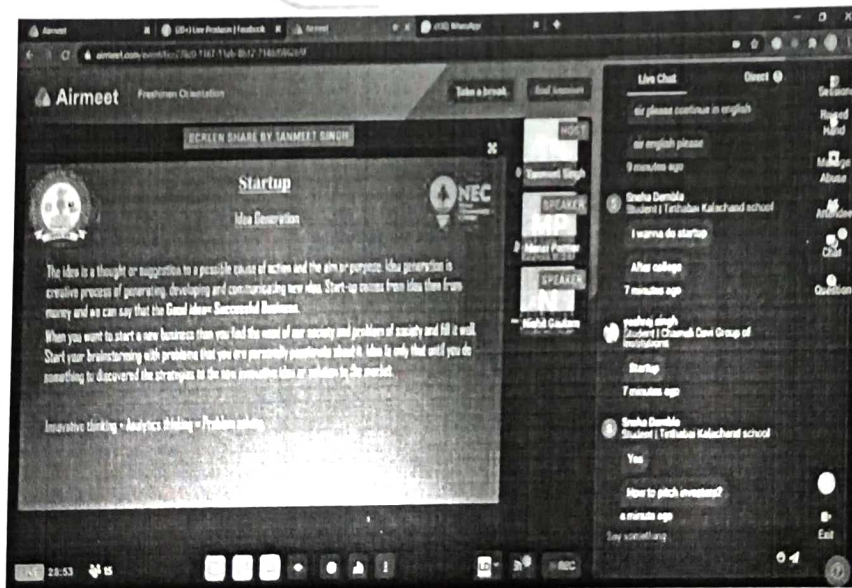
Airmeet | (20+) Live Producer | Facebook | Airmeet | (10) WhatsApp

airmeet.com/event/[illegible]

Airmeet Freshmen Orientation

Take a break | End session

SCREEN SHARE BY TANMEET SINGH

Startup

Idea Generation

NEC

The idea is a thought or suggestion to a possible course of action and the aim or purpose. Idea generation is creative process of generating, developing and communicating new idea. Start-up comes from idea then from money and we can say that the Good idea= Successful Business.

When you want to start a new business than you find the need of our society and problem of society and fill it well. Start your brainstorming with problems that you are personally passionate about it. Idea is only that until you do something to discovered the strategies to the new innovative idea or solution to the market.

Innovative thinking + Analytics thinking = Problem solving

HOST
Tanmeet Singh

SPEAKER
MP
Manat Pannar

SPEAKER
N
Nishit Gautam

Live Chat | Direct

sir please continue in english

sir english please

9 minutes ago

Sneha Dembla
Student | Tethabai Kalachand school

i wanna do startup

After college

7 minutes ago

pankaj singh
Student | Chamoli Devi Group of Institutions

Startup

7 minutes ago

Sneha Dembla
Student | Tethabai Kalachand school

Yes

How to pitch investors?

a minute ago

Say something...

Sessions
Raised Hand
Manage Abuse
Attendees
Chat
Questions
Exit

LIVE 28:53 15

REC